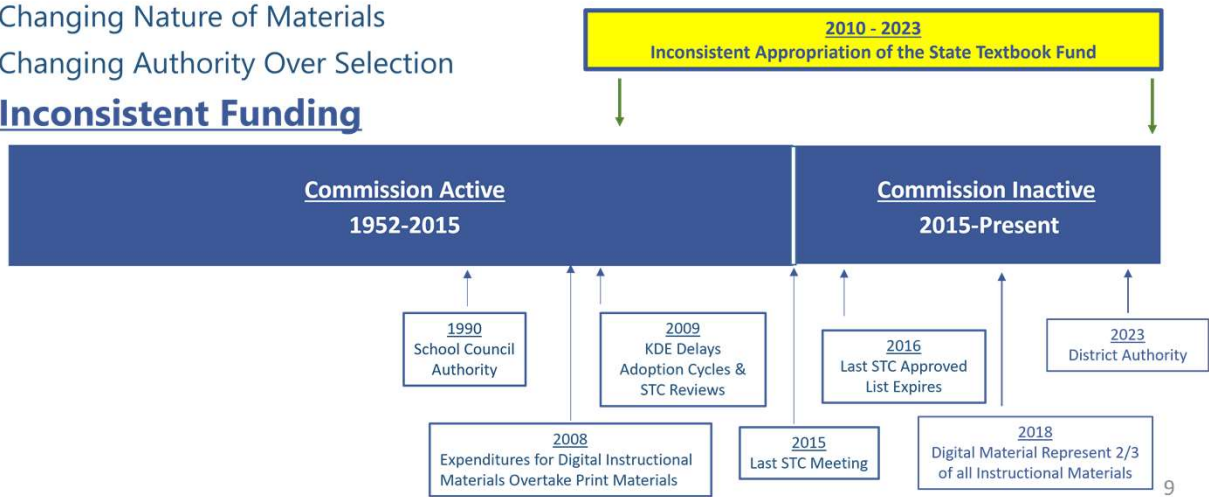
Changing Nature of Materials

Changing Authority Over Selection

**Inconsistent Funding**

2010 - 2023
Inconsistent Appropriation of the State Textbook Fund

Commission Active
1952-2015

Commission Inactive
2015-Present

1990
School Council Authority

2009
KDE Delays Adoption Cycles & STC Reviews

2016
Last STC Approved List Expires

2023
District Authority

2008
Expenditures for Digital Instructional Materials Overtake Print Materials

2015
Last STC Meeting

2018
Digital Material Represent 2/3 of all Instructional Materials

9